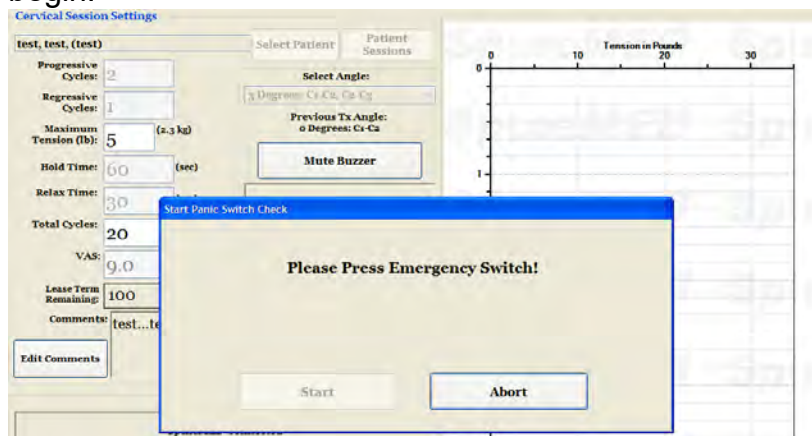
begin.

Cervical Session Settings

test, test, (test)

Select Patient

Patient Sessions

Progressive Cycles: 2

Regressive Cycles: 1

Maximum Tension (lb): 5 (2.3 kg)

Hold Time: 60 (sec)

Relax Time: 30

Total Cycles: 20

VAS: 9.0

Lease Term Remaining: 100

Comments: test...te

Edit Comments

Select Angle:

5 Degrees: C1-C2, C2-C3

Previous Tx Angle: 0 Degrees: C1-C2

Mute Buzzer

Tension in Pounds

0 10 20 30

0

1

Start Panic Switch Check

Please Press Emergency Switch!

Start

Abort